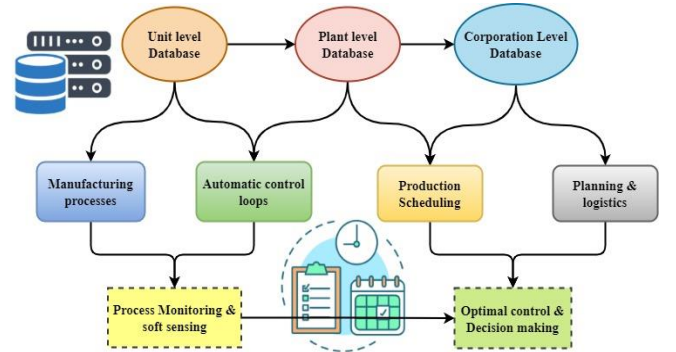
Unit level Database

Plant level Database

Corporation Level Database

Manufacturing processes

Automatic control loops

Production Scheduling

Planning & logistics

Process Monitoring & soft sensing

Optimal control & Decision making